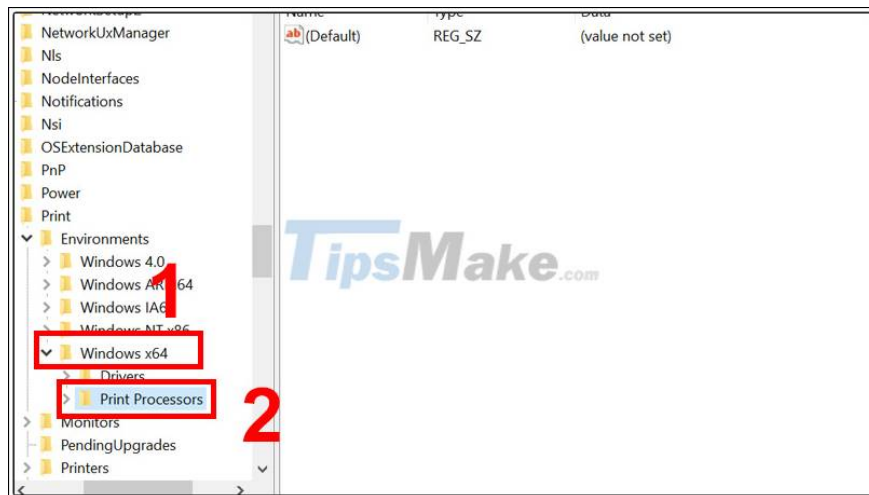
NetworkUxManager
Nls
NodeInterfaces
Notifications
Nsi
OSExtensionDatabase
PnP
Power
Print
Environments
Windows 4.0
Windows AR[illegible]64
Windows IA6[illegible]
Windows NT x86
Windows x64
Drivers
Print Processors
Monitors
PendingUpgrades
Printers

Name Type Data
(Default) REG_SZ (value not set)

1
2

TipsMake.com